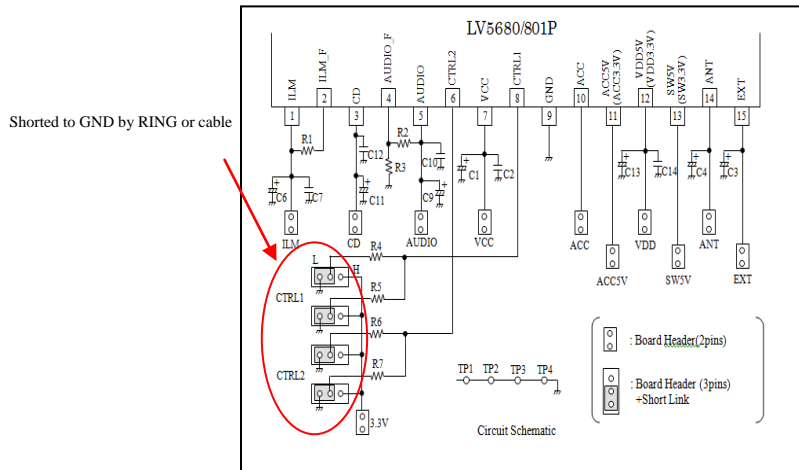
Shorted to GND by RING or cable

LV5680/801P

ILM 1
ILM_F 2
CD 3
AUDIO_F 4
AUDIO 5
CTRL2 6
VCC 7
CTRL1 8
GND 9
ACC 10
ACC5V (ACC3.3V) 11
VDD5V (VDD3.3V) 12
SW5V (SW3.3V) 13
ANT 14
EXT 15

R1
R2
R3
C12
C11
C10
C9
C6
C7
C1
C2
C13
C14
C4
C3

ILM
CD
AUDIO
VCC
ACC
ACC5V
VDD
SW5V
ANT
EXT

R4
L
H
CTRL1
R5
R6
CTRL2
R7
3.3V

TP1 TP2 TP3 TP4

Circuit Schematic

: Board Header(2pins)

: Board Header (3pins) +Short Link